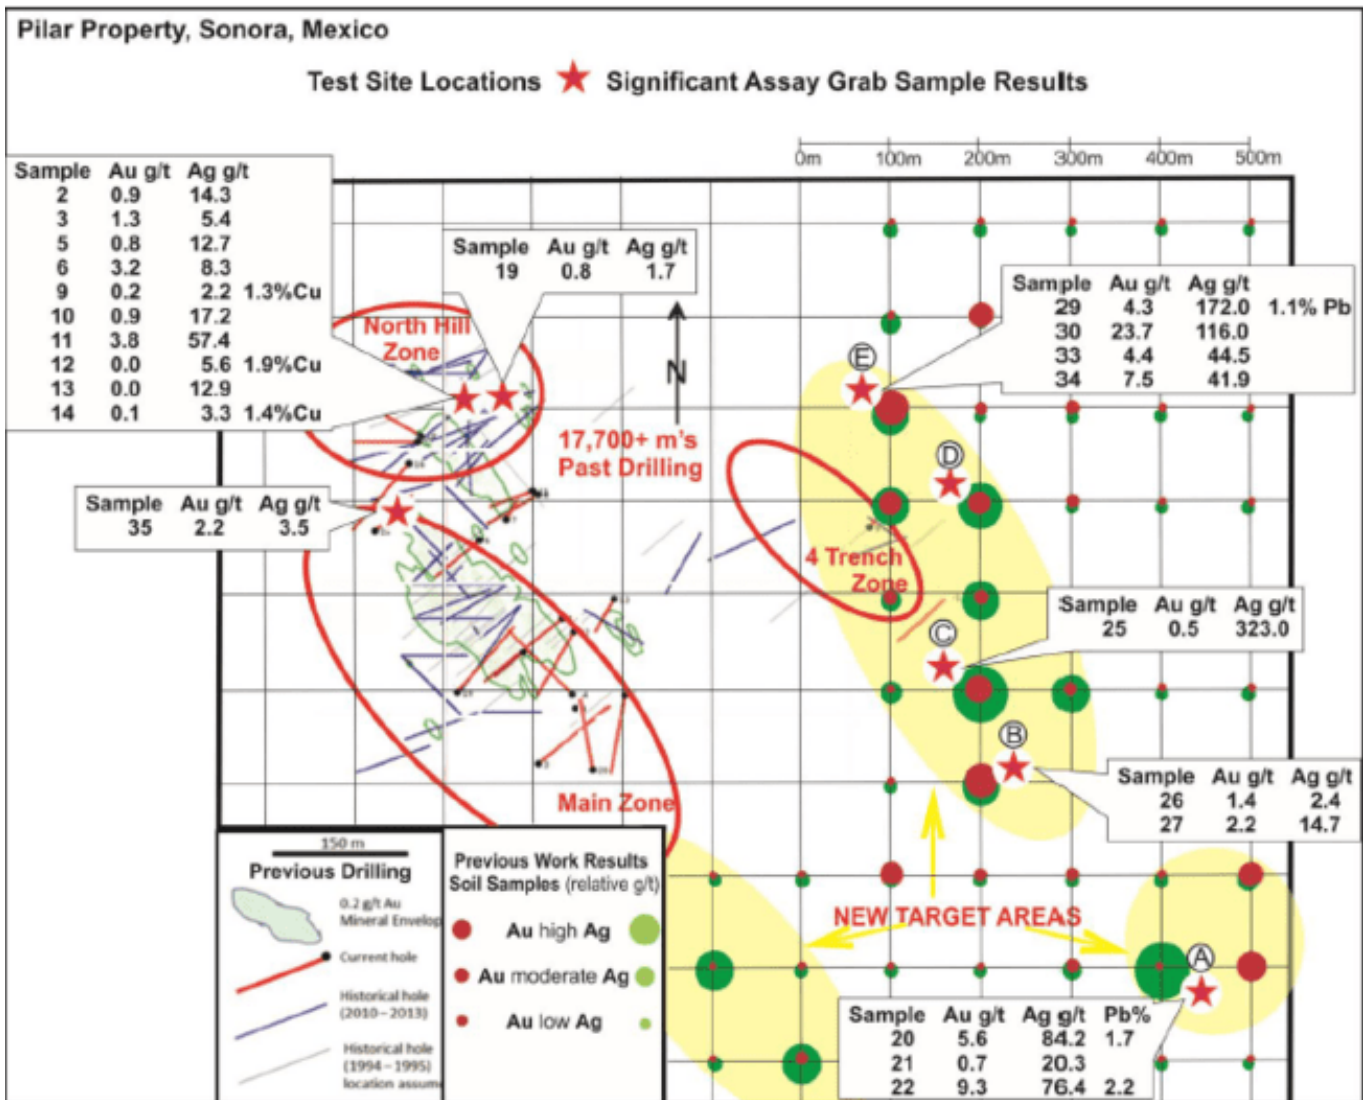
Pilar Property, Sonora, Mexico

Test Site Locations ★ Significant Assay Grab Sample Results

0m 100m 200m 300m 400m 500m

| Sample | Au g/t | Ag g/t | |
|---|---|---|---|
| 2 | 0.9 | 14.3 | |
| 3 | 1.3 | 5.4 | |
| 5 | 0.8 | 12.7 | |
| 6 | 3.2 | 8.3 | |
| 9 | 0.2 | 2.2 | 1.3%Cu |
| 10 | 0.9 | 17.2 | |
| 11 | 3.8 | 57.4 | |
| 12 | 0.0 | 5.6 | 1.9%Cu |
| 13 | 0.0 | 12.9 | |
| 14 | 0.1 | 3.3 | 1.4%Cu |

| Sample | Au g/t | Ag g/t |
|---|---|---|
| 19 | 0.8 | 1.7 |

| Sample | Au g/t | Ag g/t | |
|---|---|---|---|
| 29 | 4.3 | 172.0 | 1.1% Pb |
| 30 | 23.7 | 116.0 | |
| 33 | 4.4 | 44.5 | |
| 34 | 7.5 | 41.9 | |

North Hill Zone

N

E

17,700+ m's Past Drilling

D

| Sample | Au g/t | Ag g/t |
|---|---|---|
| 35 | 2.2 | 3.5 |

4 Trench Zone

| Sample | Au g/t | Ag g/t |
|---|---|---|
| 25 | 0.5 | 323.0 |

C

B

| Sample | Au g/t | Ag g/t |
|---|---|---|
| 26 | 1.4 | 2.4 |
| 27 | 2.2 | 14.7 |

Main Zone

150 m

Previous Drilling

0.2 g/t Au Mineral Envelop

Current hole

Historical hole (2010–2013)

Historical hole (1994–1995) location assum

Previous Work Results Soil Samples (relative g/t)

Au high Ag

Au moderate Ag

Au low Ag

NEW TARGET AREAS

A

| Sample | Au g/t | Ag g/t | Pb% |
|---|---|---|---|
| 20 | 5.6 | 84.2 | 1.7 |
| 21 | 0.7 | 20.3 | |
| 22 | 9.3 | 76.4 | 2.2 |